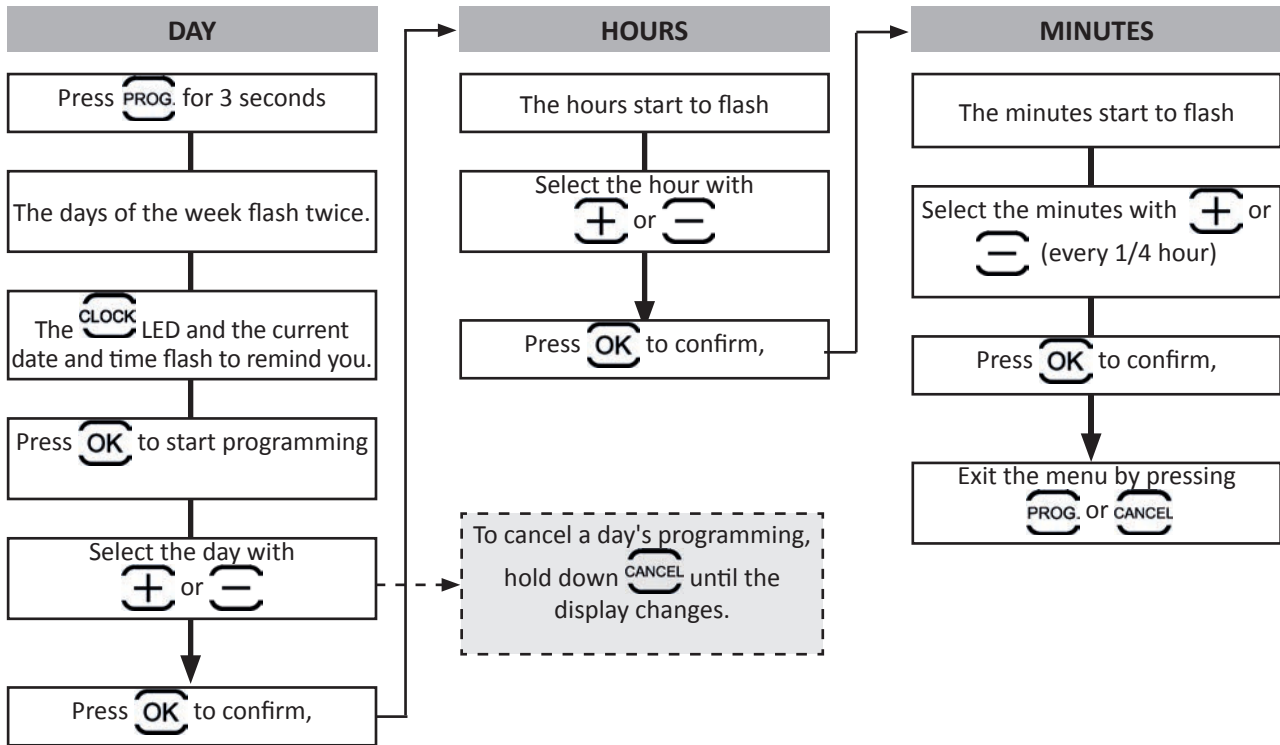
DAY

Press PROG. for 3 seconds

The days of the week flash twice.

The CLOCK LED and the current date and time flash to remind you.

Press OK to start programming

Select the day with + or −

Press OK to confirm,

HOURS

The hours start to flash

Select the hour with + or −

Press OK to confirm,

To cancel a day's programming, hold down CANCEL until the display changes.

MINUTES

The minutes start to flash

Select the minutes with + or − (every 1/4 hour)

Press OK to confirm,

Exit the menu by pressing PROG. or CANCEL